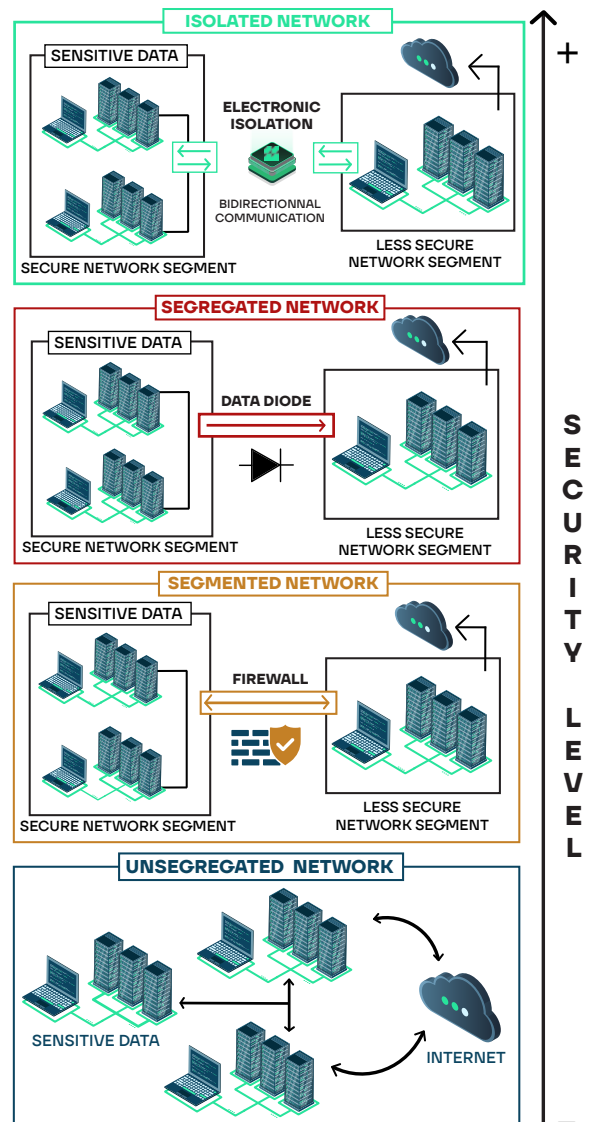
ISOLATED NETWORK

SENSITIVE DATA

ELECTRONIC ISOLATION

BIDIRECTIONNAL COMMUNICATION

SECURE NETWORK SEGMENT

LESS SECURE NETWORK SEGMENT

SEGREGATED NETWORK

SENSITIVE DATA

DATA DIODE

SECURE NETWORK SEGMENT

LESS SECURE NETWORK SEGMENT

SEGMENTED NETWORK

SENSITIVE DATA

FIREWALL

SECURE NETWORK SEGMENT

LESS SECURE NETWORK SEGMENT

UNSEGREGATED NETWORK

SENSITIVE DATA

INTERNET

+

SECURITY LEVEL